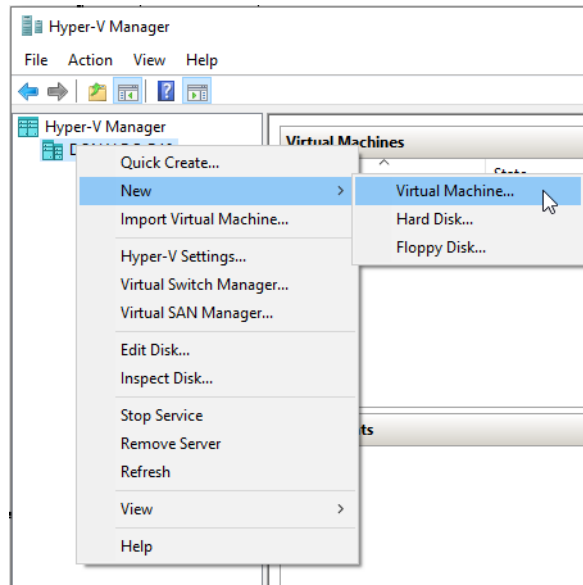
Hyper-V Manager

File Action View Help

Hyper-V Manager

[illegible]

Virtual Machines

State

Quick Create...

New

Import Virtual Machine...

Hyper-V Settings...

Virtual Switch Manager...

Virtual SAN Manager...

Edit Disk...

Inspect Disk...

Stop Service

Remove Server

Refresh

View

Help

Virtual Machine...

Hard Disk...

Floppy Disk...

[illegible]ts